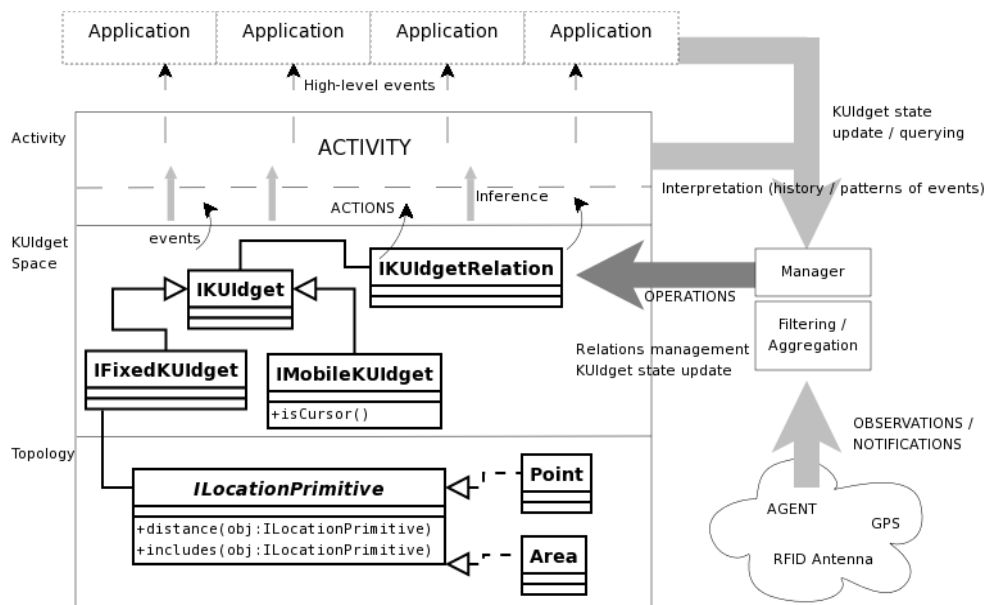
Application
Application
Application
Application

High-level events

KUIdget state update / querying

Activity

ACTIVITY

Interpretation (history / patterns of events)

ACTIONS

Inference

events

KUIdget Space

IKUIdgetRelation

Manager

IKUIdget

OPERATIONS

Filtering / Aggregation

Relations management
KUIdget state update

IFixedKUIdget

IMobileKUIdget

+isCursor()

OBSERVATIONS / NOTIFICATIONS

Topology

ILocationPrimitive

Point

+distance(obj:ILocationPrimitive)
+includes(obj:ILocationPrimitive)

Area

AGENT

GPS

RFID Antenna